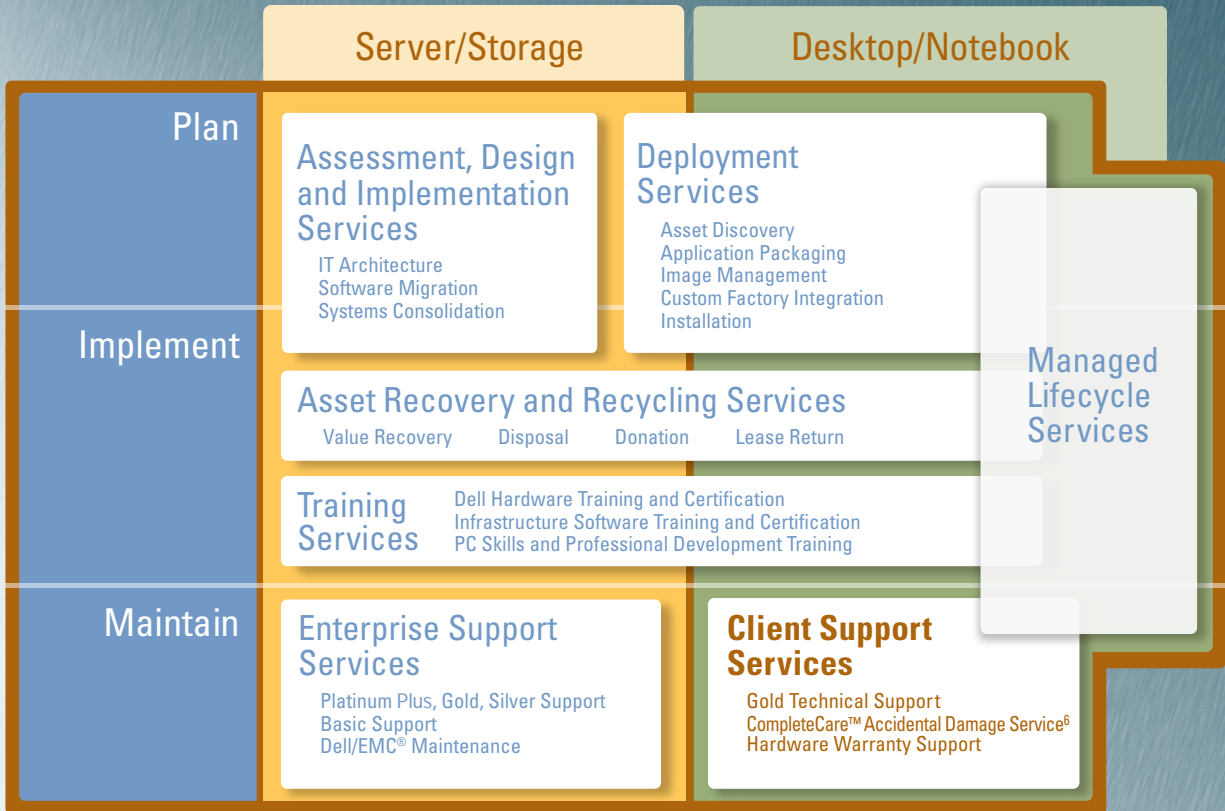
Server/Storage

Desktop/Notebook

Plan

Implement

Maintain

Assessment, Design and Implementation Services

IT Architecture
Software Migration
Systems Consolidation

Deployment Services

Asset Discovery
Application Packaging
Image Management
Custom Factory Integration
Installation

Managed Lifecycle Services

Asset Recovery and Recycling Services

Value Recovery Disposal Donation Lease Return

Training Services

Dell Hardware Training and Certification
Infrastructure Software Training and Certification
PC Skills and Professional Development Training

Enterprise Support Services

Platinum Plus, Gold, Silver Support
Basic Support
Dell/EMC® Maintenance

Client Support Services

Gold Technical Support
CompleteCare™ Accidental Damage Service$^6$
Hardware Warranty Support